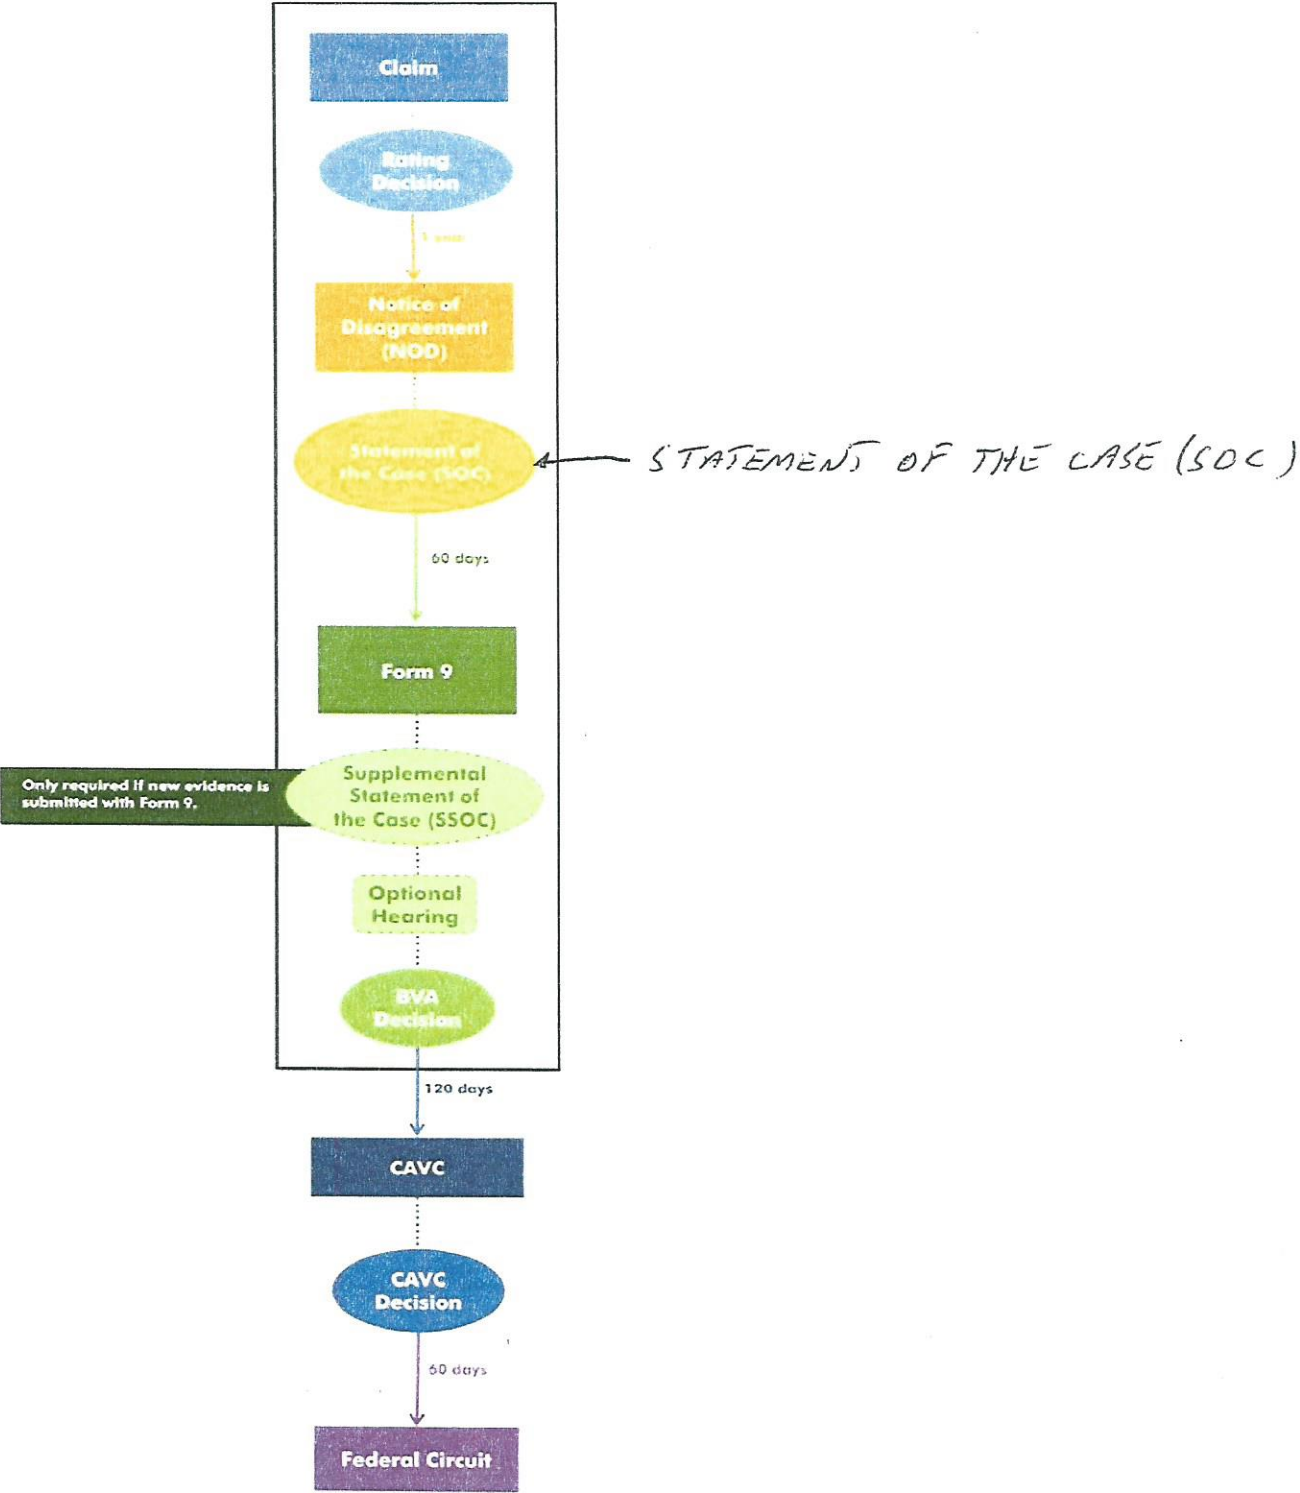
Claim

Rating Decision

1 year

Notice of Disagreement (NOD)

Statement of the Case (SOC)

STATEMENT OF THE CASE (SOC)

60 days

Form 9

Only required if new evidence is submitted with Form 9.

Supplemental Statement of the Case (SSOC)

Optional Hearing

BVA Decision

120 days

CAVC

CAVC Decision

60 days

Federal Circuit